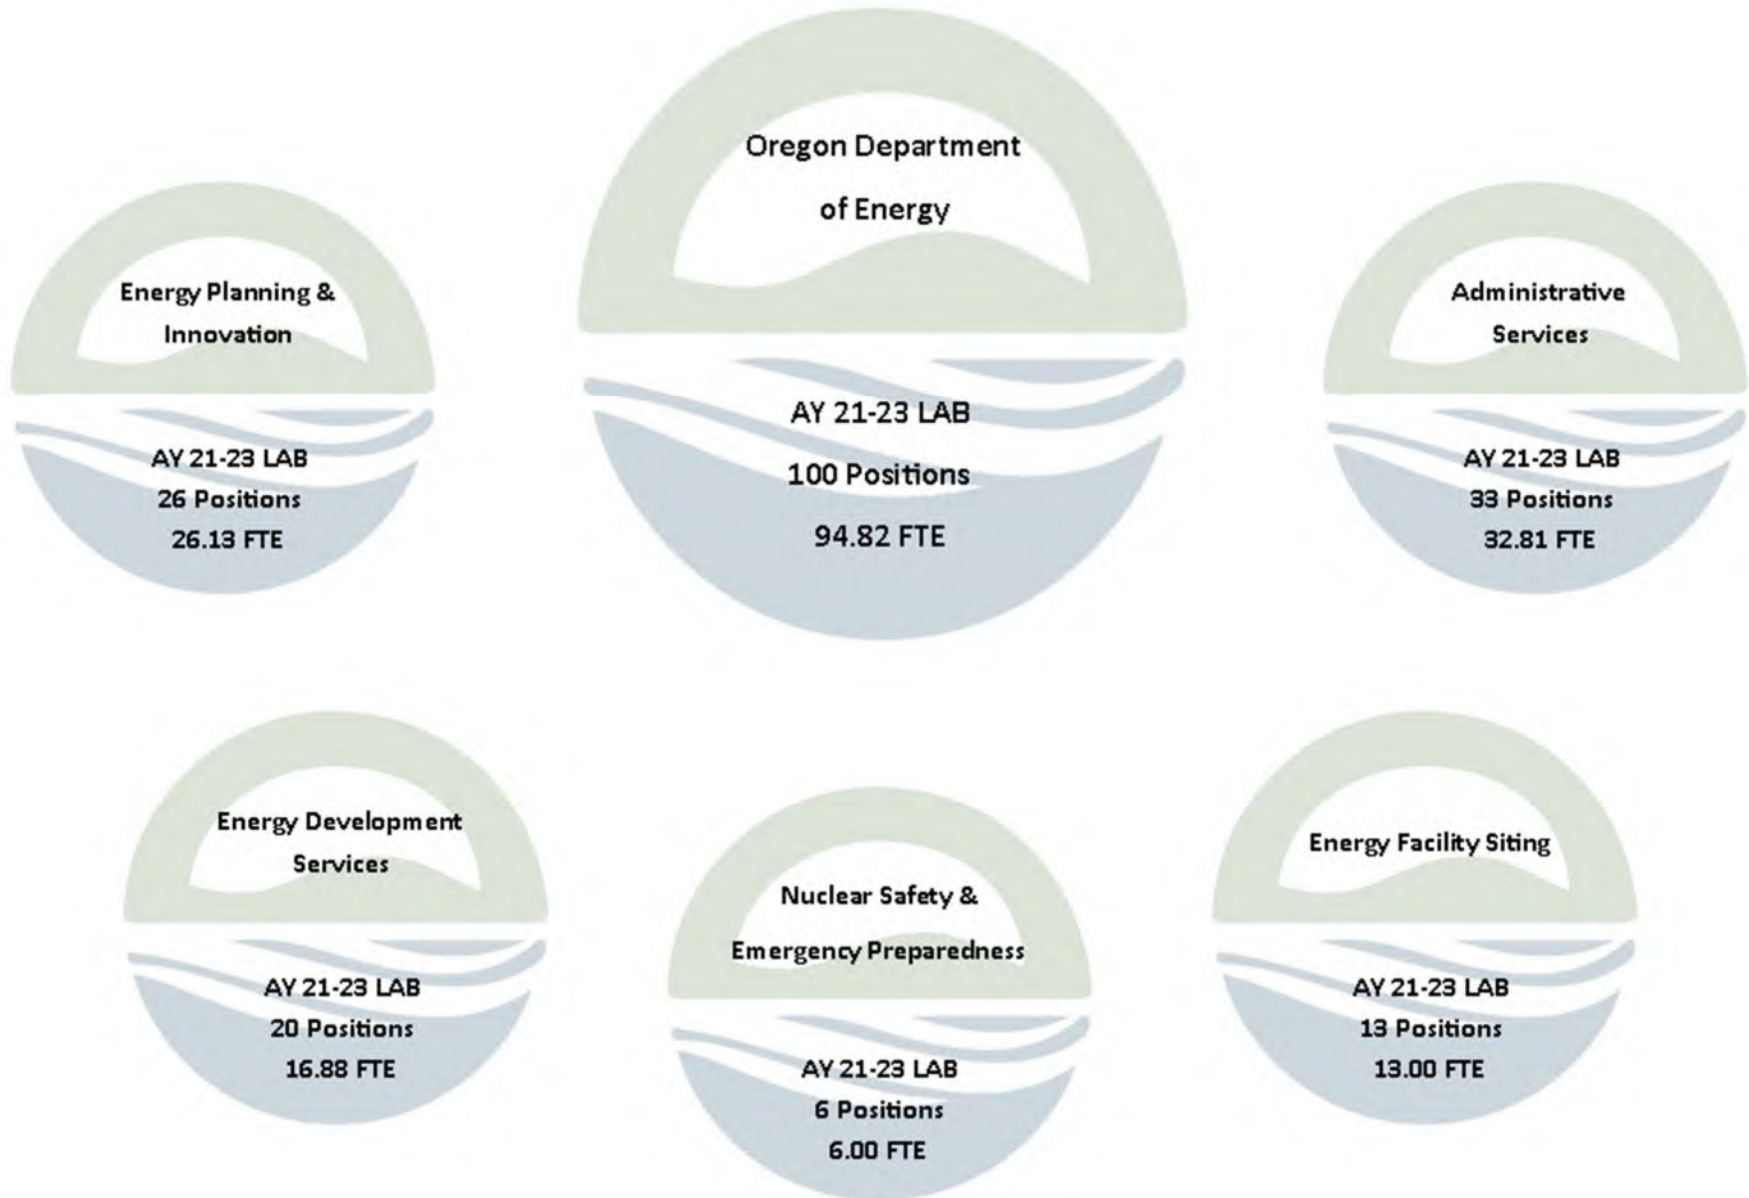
Oregon Department of Energy

AY 21-23 LAB
100 Positions
94.82 FTE

Energy Planning & Innovation

AY 21-23 LAB
26 Positions
26.13 FTE

Administrative Services

AY 21-23 LAB
33 Positions
32.81 FTE

Energy Development Services

AY 21-23 LAB
20 Positions
16.88 FTE

Nuclear Safety & Emergency Preparedness

AY 21-23 LAB
6 Positions
6.00 FTE

Energy Facility Siting

AY 21-23 LAB
13 Positions
13.00 FTE